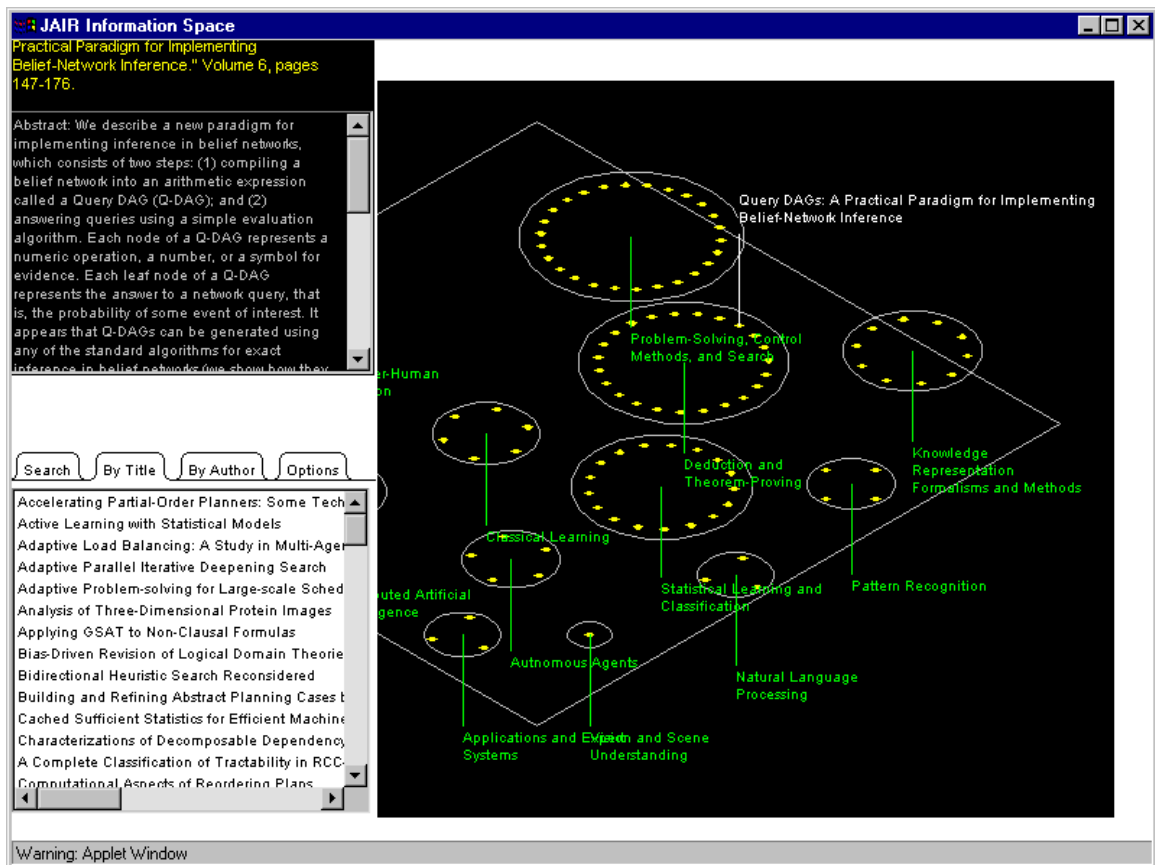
JAIR Information Space

Practical Paradigm for Implementing Belief-Network Inference." Volume 6, pages 147-176.

Abstract: We describe a new paradigm for implementing inference in belief networks, which consists of two steps: (1) compiling a belief network into an arithmetic expression called a Query DAG (Q-DAG); and (2) answering queries using a simple evaluation algorithm. Each node of a Q-DAG represents a numeric operation, a number, or a symbol for evidence. Each leaf node of a Q-DAG represents the answer to a network query, that is, the probability of some event of interest. It appears that Q-DAGs can be generated using any of the standard algorithms for exact inference in belief networks (we show how they

Search | By Title | By Author | Options

Accelerating Partial-Order Planners: Some Tech
Active Learning with Statistical Models
Adaptive Load Balancing: A Study in Multi-Ager
Adaptive Parallel Iterative Deepening Search
Adaptive Problem-solving for Large-scale Sched
Analysis of Three-Dimensional Protein Images
Applying GSAT to Non-Clausal Formulas
Bias-Driven Revision of Logical Domain Theorie
Bidirectional Heuristic Search Reconsidered
Building and Refining Abstract Planning Cases b
Cached Sufficient Statistics for Efficient Machine
Characterizations of Decomposable Dependency
A Complete Classification of Tractability in RCC-
Computational Aspects of Reordering Plans

Query DAGs: A Practical Paradigm for Implementing Belief-Network Inference

Problem-Solving, Control Methods, and Search

er-Human on

Knowledge Representation Formalisms and Methods

Deduction and Theorem-Proving

Classical Learning

Pattern Recognition

Statistical Learning and Classification

uted Artificial gence

Autnomous Agents

Natural Language Processing

Applications and Expert Systems

Vision and Scene Understanding

Warning: Applet Window